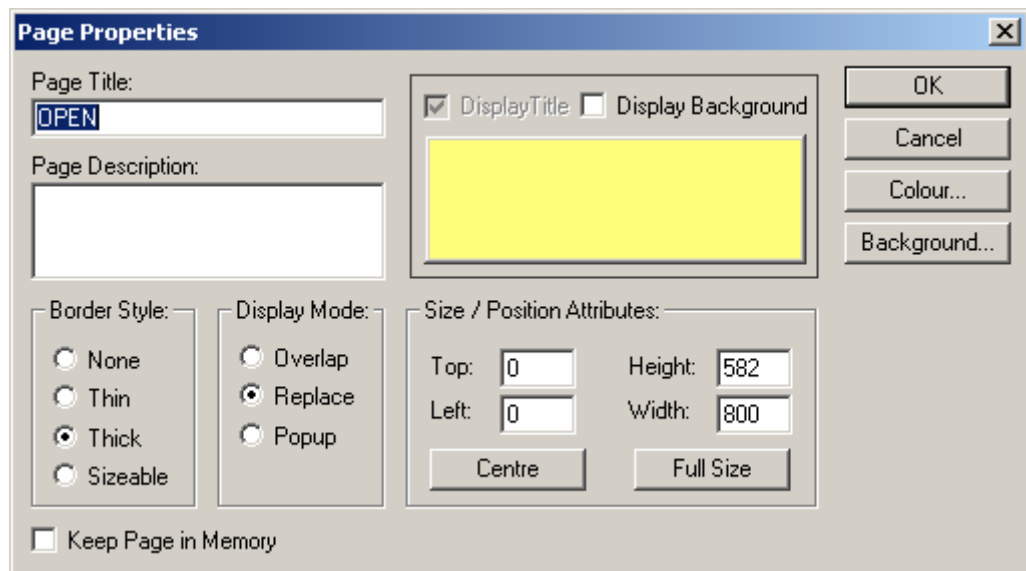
Page Properties

Page Title:
OPEN

Page Description:

DisplayTitle
Display Background

OK
Cancel
Colour...
Background...

Border Style:
None
Thin
Thick
Sizeable

Display Mode:
Overlap
Replace
Popup

Size / Position Attributes:
Top: 0
Left: 0
Height: 582
Width: 800
Centre
Full Size

Keep Page in Memory